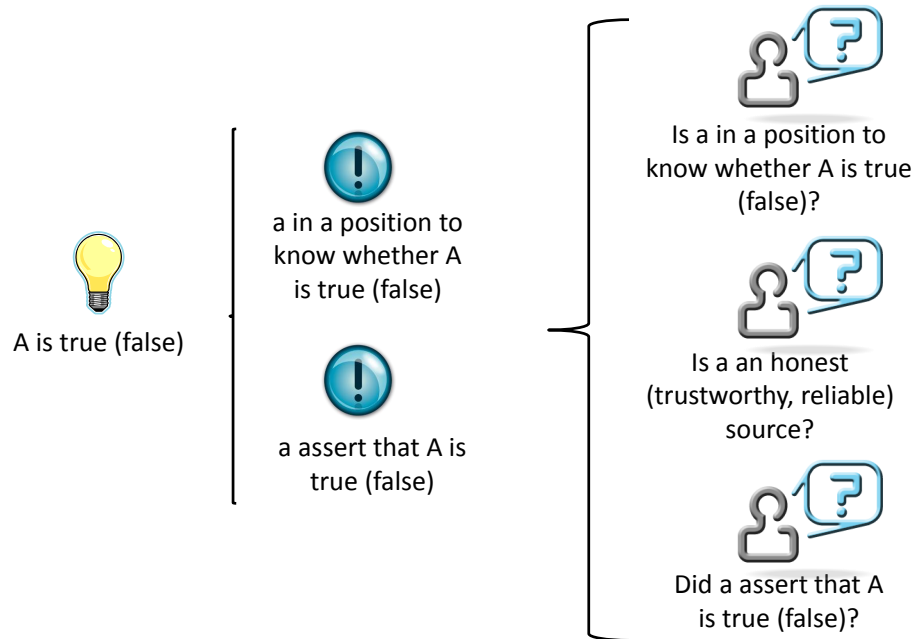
A is true (false)

a in a position to know whether A is true (false)

a assert that A is true (false)

Is a in a position to know whether A is true (false)?

Is a an honest (trustworthy, reliable) source?

Did a assert that A is true (false)?